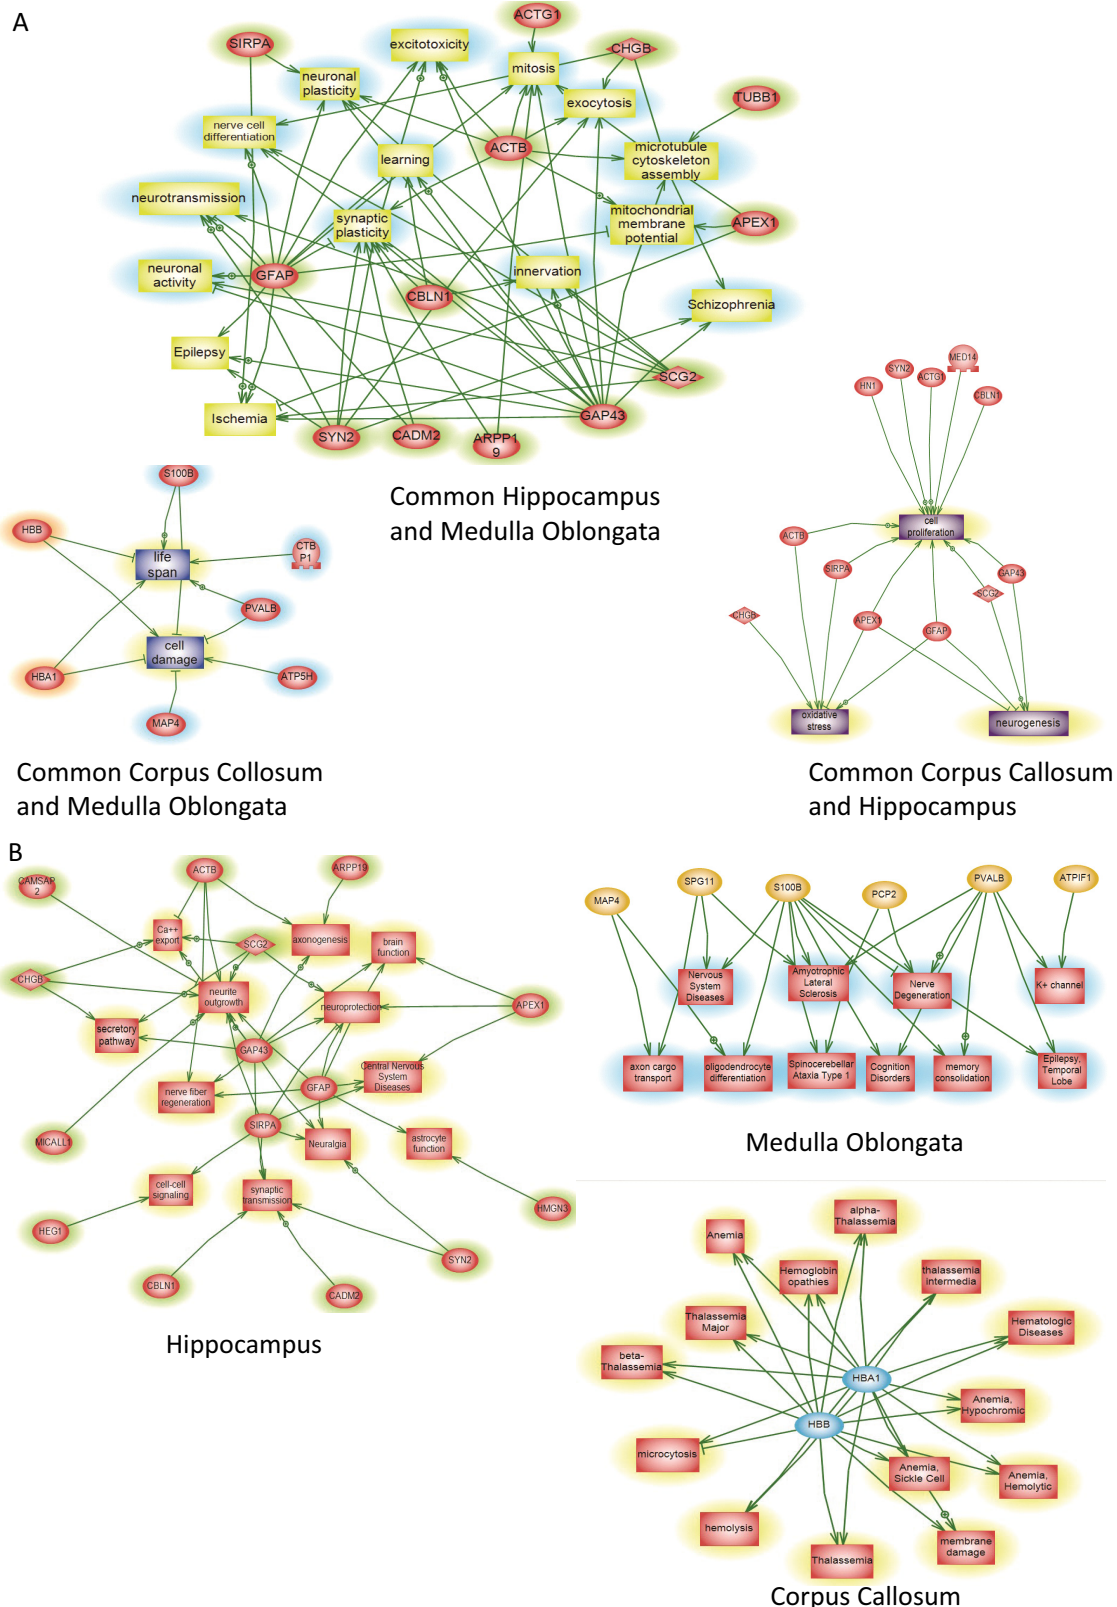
A

ACTG1
SIRPA
excitotoxicity
CHGB
neuronal plasticity
mitosis
TUBB1
exocytosis
nerve cell differentiation
ACTB
learning
microtubule cytoskeleton assembly
neurotransmission
mitochondrial membrane potential
synaptic plasticity
APEX1
neuronal activity
GFAP
innervation
CBLN1
Schizophrenia
Epilepsy
SCG2
Ischemia
GAP43
SYN2
CADM2
ARPP19

Common Hippocampus and Medulla Oblongata

S100B
HBB
life span
CTBP1
PVALB
cell damage
HBA1
ATP5H
MAP4

Common Corpus Collosum and Medulla Oblongata

MED14
HN1
SYN2
ACTG1
CBLN1
cell proliferation
ACTB
SIRPA
GAP43
SCG2
CHGB
APEX1
GFAP
oxidative stress
neurogenesis

Common Corpus Callosum and Hippocampus

B

CAMSAP2
ACTB
ARPP19
Ca++ export
SCG2
axonogenesis
brain function
CHGB
neurite outgrowth
APEX1
neuroprotection
secretory pathway
GAP43
Central Nervous System Diseases
nerve fiber regeneration
GFAP
MICALL1
SIRPA
Neuralgia
astrocyte function
HMGN3
cell-cell signaling
synaptic transmission
HEG1
SYN2
CBLN1
CADM2

Hippocampus

MAP4
SPG11
S100B
PCP2
PVALB
ATPIF1
Nervous System Diseases
Amyotrophic Lateral Sclerosis
Nerve Degeneration
K+ channel
axon cargo transport
oligodendrocyte differentiation
Spinocerebellar Ataxia Type 1
Cognition Disorders
memory consolidation
Epilepsy, Temporal Lobe

Medulla Oblongata

alpha-Thalassemia
Anemia
Hemoglobinopathies
thalassemia intermedia
Thalassemia Major
Hematologic Diseases
beta-Thalassemia
HBA1
Anemia, Hypochromic
HBB
microcytosis
Anemia, Sickle Cell
Anemia, Hemolytic
hemolysis
membrane damage
Thalassemia

Corpus Callosum